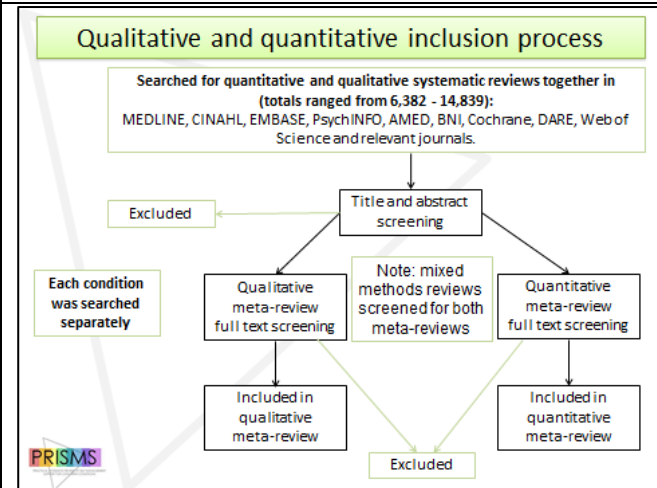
Qualitative and quantitative inclusion process

Searched for quantitative and qualitative systematic reviews together in (totals ranged from 6,382 - 14,839):
MEDLINE, CINAHL, EMBASE, PsychINFO, AMED, BNI, Cochrane, DARE, Web of Science and relevant journals.

Title and abstract screening

Excluded

Each condition was searched separately

Qualitative meta-review full text screening

Note: mixed methods reviews screened for both meta-reviews

Quantitative meta-review full text screening

Included in qualitative meta-review

Excluded

Included in quantitative meta-review

PRISMS